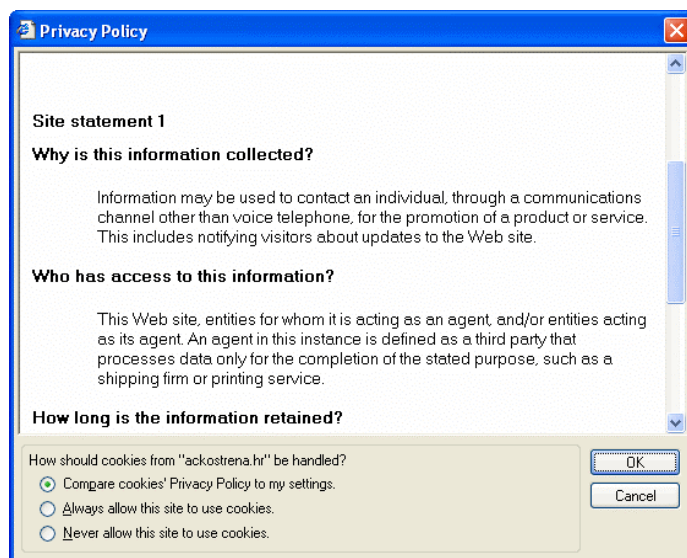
Privacy Policy

Site statement 1

Why is this information collected?

Information may be used to contact an individual, through a communications channel other than voice telephone, for the promotion of a product or service. This includes notifying visitors about updates to the Web site.

Who has access to this information?

This Web site, entities for whom it is acting as an agent, and/or entities acting as its agent. An agent in this instance is defined as a third party that processes data only for the completion of the stated purpose, such as a shipping firm or printing service.

How long is the information retained?

How should cookies from "ackostrena.hr" be handled?

Compare cookies' Privacy Policy to my settings.

Always allow this site to use cookies.

Never allow this site to use cookies.

OK

Cancel